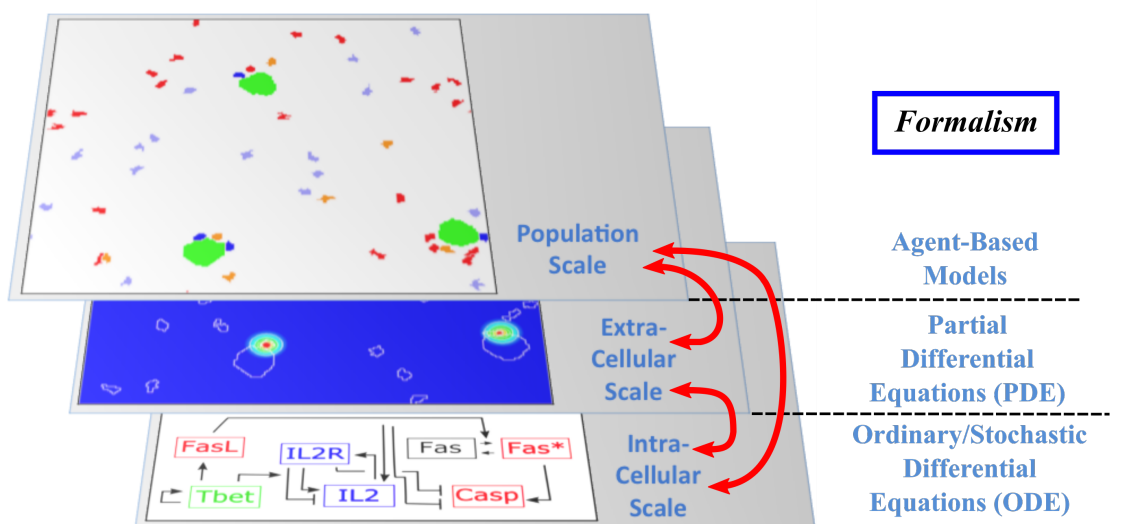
Formalism

Population Scale

Agent-Based Models

Extra-Cellular Scale

Partial Differential Equations (PDE)

FasL

IL2R

Fas

Fas*

Tbet

IL2

Casp

Intra-Cellular Scale

Ordinary/Stochastic Differential Equations (ODE)